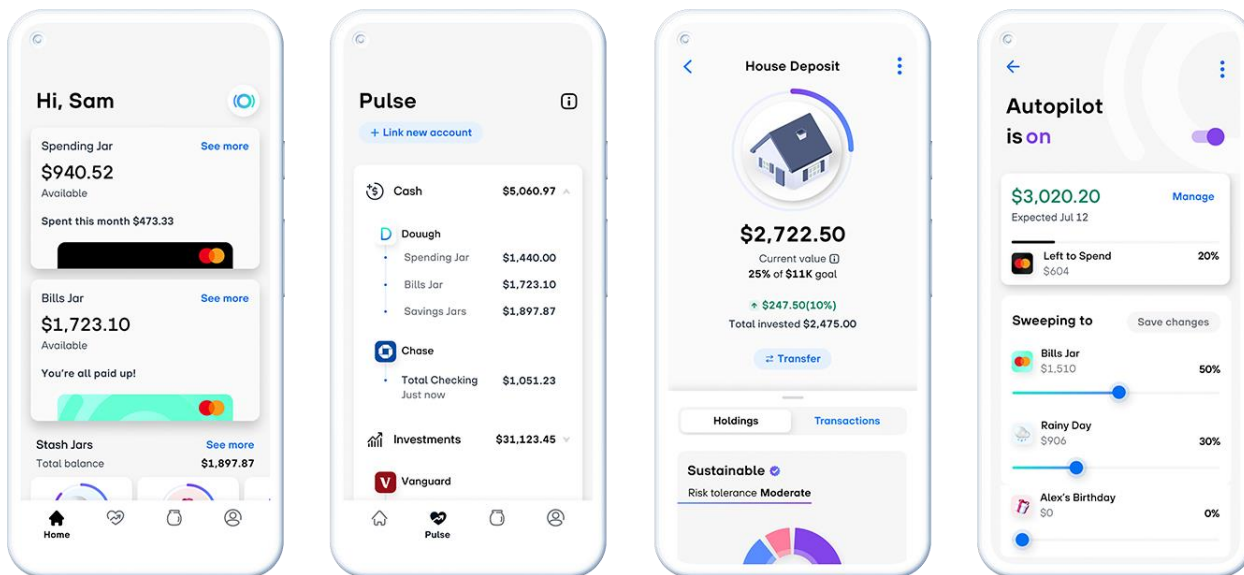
Hi, Sam

Spending Jar
See more
$940.52
Available
Spent this month $473.33

Bills Jar
See more
$1,723.10
Available
You're all paid up!

Stash Jars
See more
Total balance
$1,897.87

Home

Pulse

+ Link new account

Cash $5,060.97

Douugh
Spending Jar $1,440.00
Bills Jar $1,723.10
Savings Jars $1,897.87

Chase
Total Checking $1,051.23
Just now

Investments $31,123.45

Vanguard

Pulse

House Deposit

$2,722.50
Current value
25% of $11K goal

$247.50(10%)
Total invested $2,475.00

Transfer

Holdings
Transactions

Sustainable
Risk tolerance Moderate

Autopilot is on

$3,020.20
Manage
Expected Jul 12

Left to Spend
20%
$604

Sweeping to
Save changes

Bills Jar
$1,510
50%

Rainy Day
$906
30%

Alex's Birthday
$0
0%